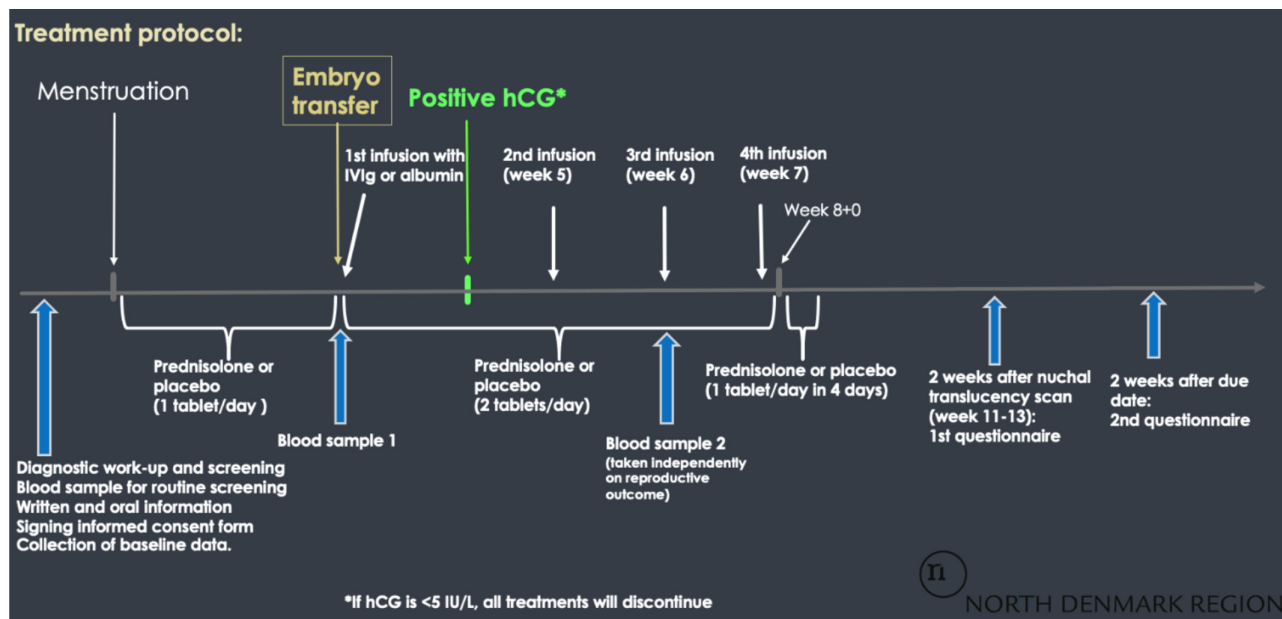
Treatment protocol:

Menstruation

Embryo transfer

Positive hCG*

1st infusion with IVIg or albumin

2nd infusion (week 5)

3rd infusion (week 6)

4th infusion (week 7)

Week 8+0

Prednisolone or placebo (1 tablet/day )

Blood sample 1

Prednisolone or placebo (2 tablets/day)

Blood sample 2 (taken independently on reproductive outcome)

Prednisolone or placebo (1 tablet/day in 4 days)

2 weeks after nuchal translucency scan (week 11-13): 1st questionnaire

2 weeks after due date: 2nd questionnaire

Diagnostic work-up and screening
Blood sample for routine screening
Written and oral information
Signing informed consent form
Collection of baseline data.

*If hCG is <5 IU/L, all treatments will discontinue

n

NORTH DENMARK REGION